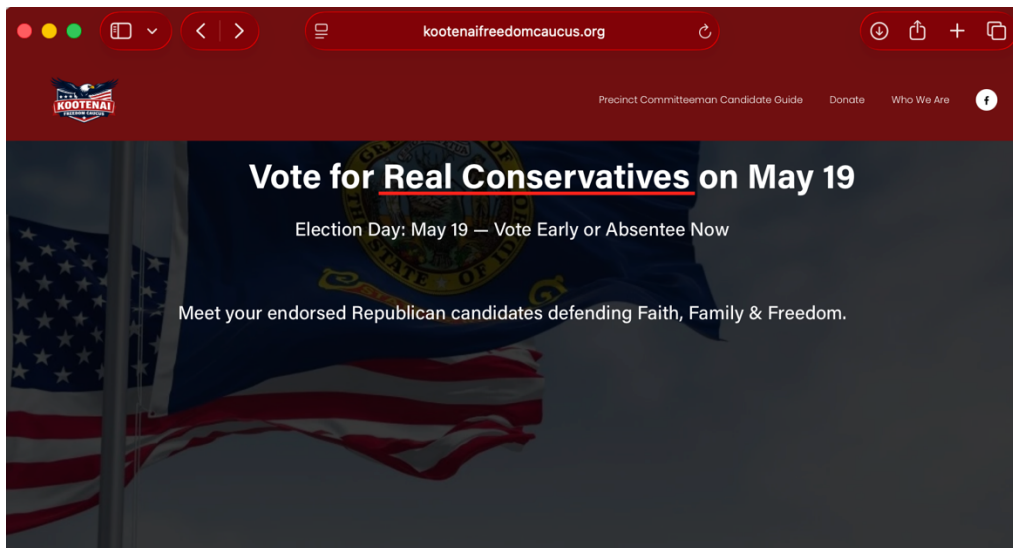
kootenaifreedomcaucus.org

KOOTENAI
FREEDOM CAUCUS

Precinct Committeeman Candidate Guide   Donate   Who We Are   f

Vote for Real Conservatives on May 19

Election Day: May 19 — Vote Early or Absentee Now

Meet your endorsed Republican candidates defending Faith, Family & Freedom.